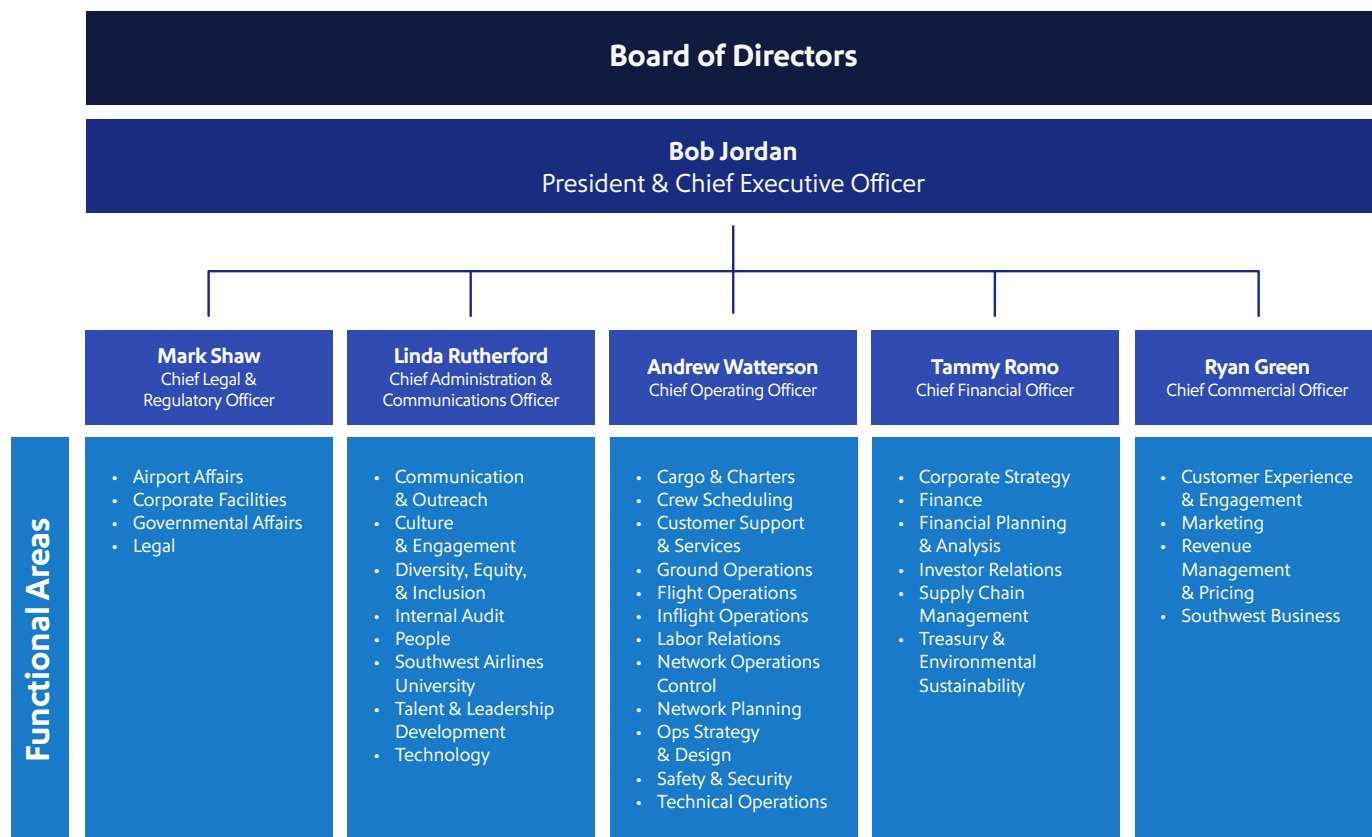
Board of Directors

Bob Jordan
President & Chief Executive Officer

Mark Shaw
Chief Legal & Regulatory Officer

Linda Rutherford
Chief Administration & Communications Officer

Andrew Watterson
Chief Operating Officer

Tammy Romo
Chief Financial Officer

Ryan Green
Chief Commercial Officer

Functional Areas

- Airport Affairs
- Corporate Facilities
- Governmental Affairs
- Legal

- Communication & Outreach
- Culture & Engagement
- Diversity, Equity, & Inclusion
- Internal Audit
- People
- Southwest Airlines University
- Talent & Leadership Development
- Technology

- Cargo & Charters
- Crew Scheduling
- Customer Support & Services
- Ground Operations
- Flight Operations
- Inflight Operations
- Labor Relations
- Network Operations Control
- Network Planning
- Ops Strategy & Design
- Safety & Security
- Technical Operations

- Corporate Strategy
- Finance
- Financial Planning & Analysis
- Investor Relations
- Supply Chain Management
- Treasury & Environmental Sustainability

- Customer Experience & Engagement
- Marketing
- Revenue Management & Pricing
- Southwest Business